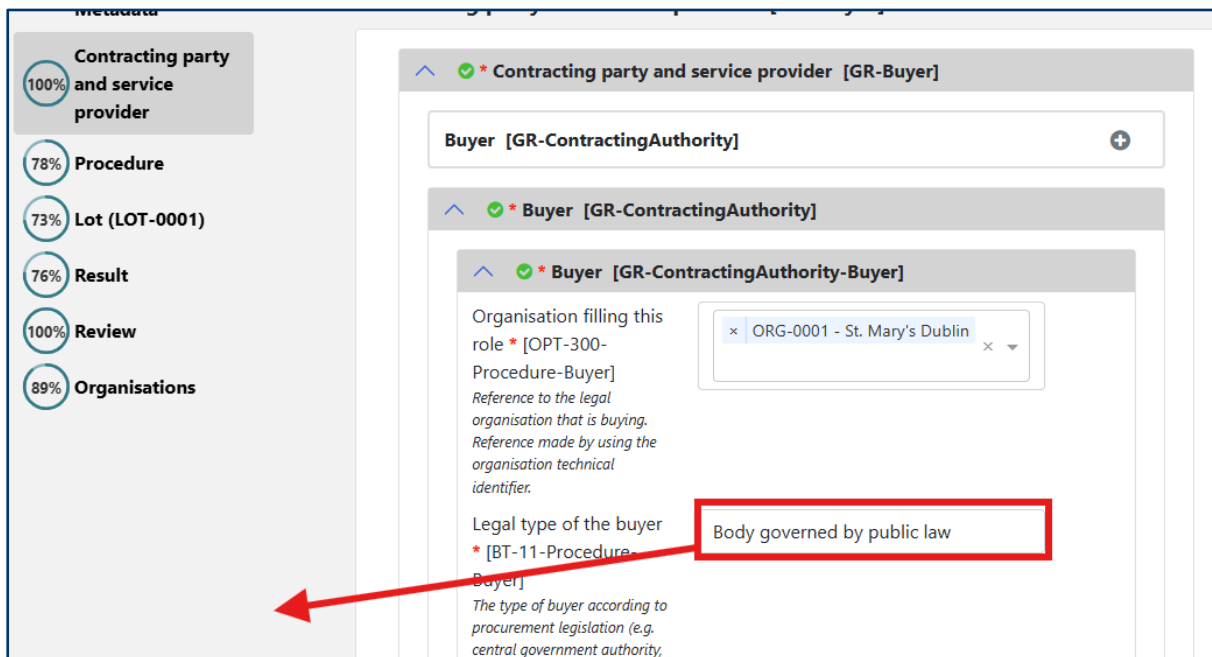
Metadata

100% Contracting party and service provider

78% Procedure

73% Lot (LOT-0001)

76% Result

100% Review

89% Organisations

* Contracting party and service provider [GR-Buyer]

Buyer [GR-ContractingAuthority]

* Buyer [GR-ContractingAuthority]

* Buyer [GR-ContractingAuthority-Buyer]

Organisation filling this role * [OPT-300-Procedure-Buyer]
Reference to the legal organisation that is buying. Reference made by using the organisation technical identifier.

× ORG-0001 - St. Mary's Dublin ×

Legal type of the buyer * [BT-11-Procedure-Buyer]
The type of buyer according to procurement legislation (e.g. central government authority,

Body governed by public law